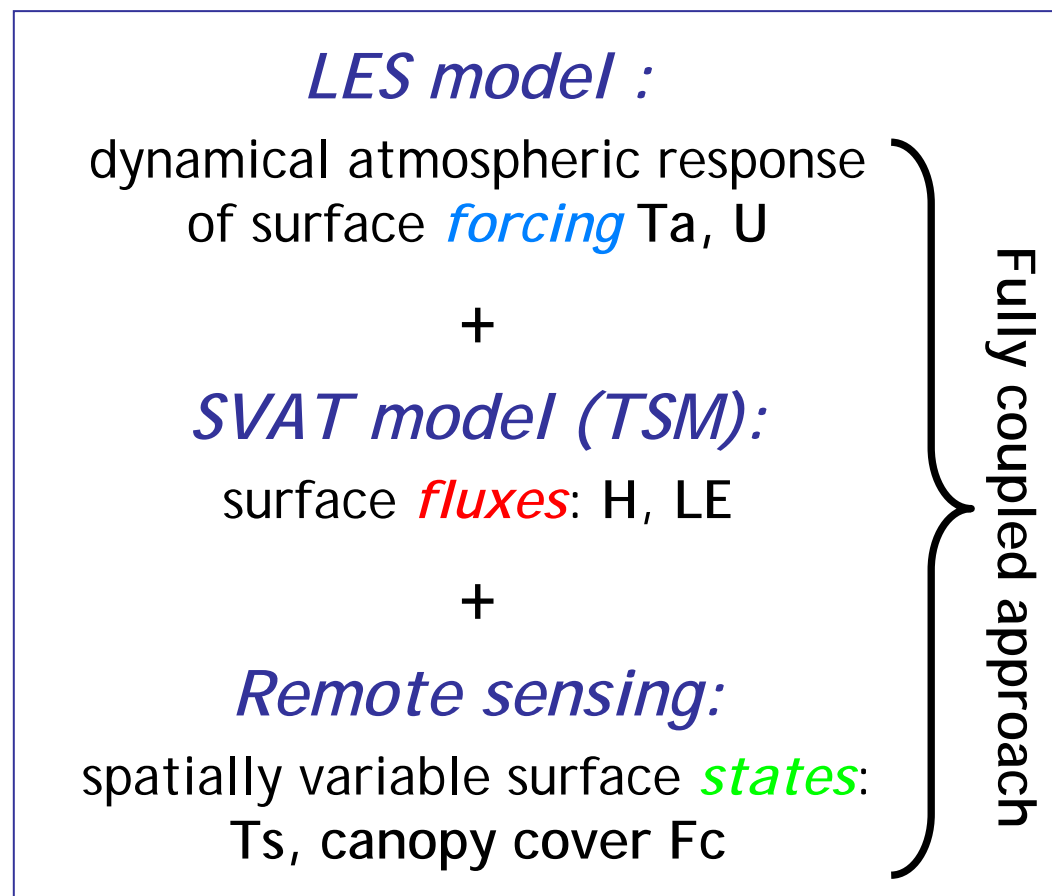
LES model :

dynamical atmospheric response of surface forcing Ta, U

+

SVAT model (TSM):

surface fluxes: H, LE

+

Remote sensing:

spatially variable surface states: Ts, canopy cover Fc

Fully coupled approach